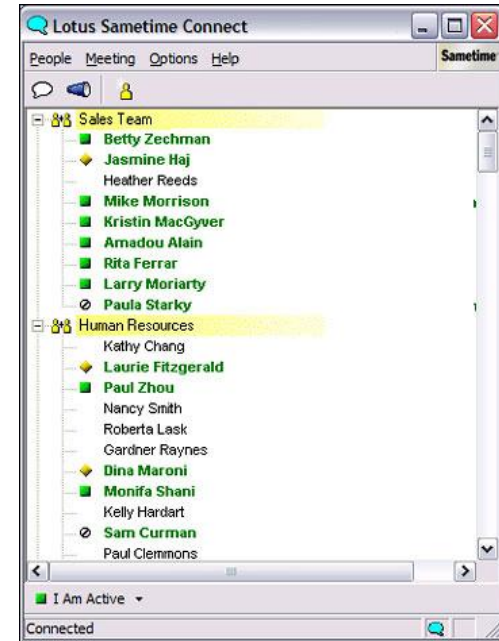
Lotus Sametime Connect

People Meeting Options Help

Sametime

Sales Team
Betty Zechman
Jasmine Haj
Heather Reeds
Mike Morrison
Kristin MacGyver
Amadou Alain
Rita Ferrar
Larry Moriarty
Paula Starky

Human Resources
Kathy Chang
Laurie Fitzgerald
Paul Zhou
Nancy Smith
Roberta Lask
Gardner Raynes
Dina Maroni
Monifa Shani
Kelly Hardart
Sam Curman
Paul Clemmons

I Am Active

Connected